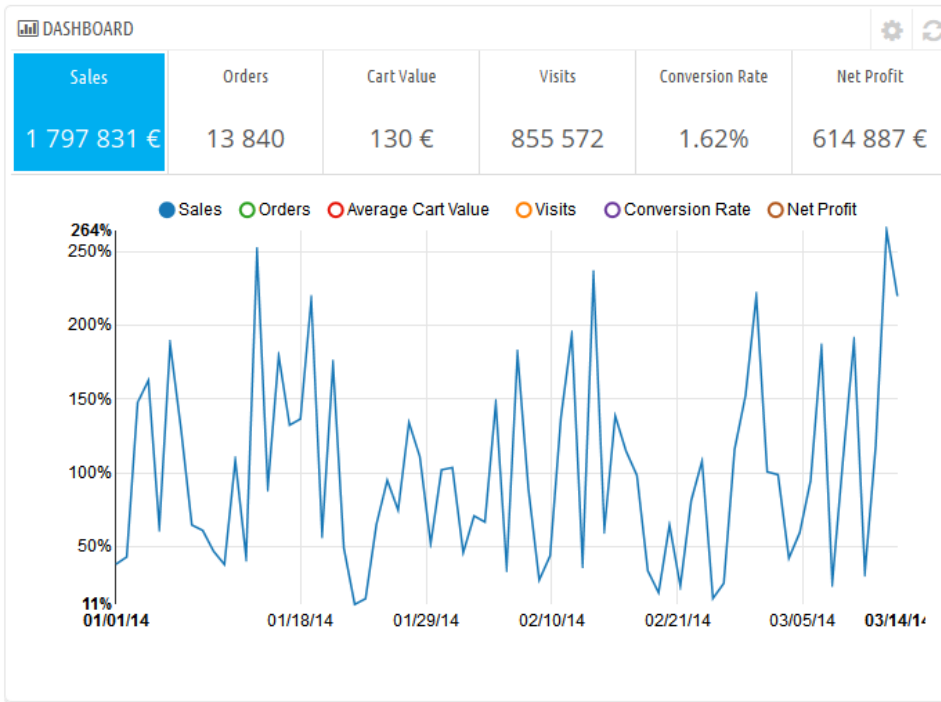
DASHBOARD

| Sales | Orders | Cart Value | Visits | Conversion Rate | Net Profit |
|---|---|---|---|---|---|
| 1 797 831 € | 13 840 | 130 € | 855 572 | 1.62% | 614 887 € |

Sales Orders Average Cart Value Visits Conversion Rate Net Profit

264%
250%
200%
150%
100%
50%
11%

01/01/14 01/18/14 01/29/14 02/10/14 02/21/14 03/05/14 03/14/14